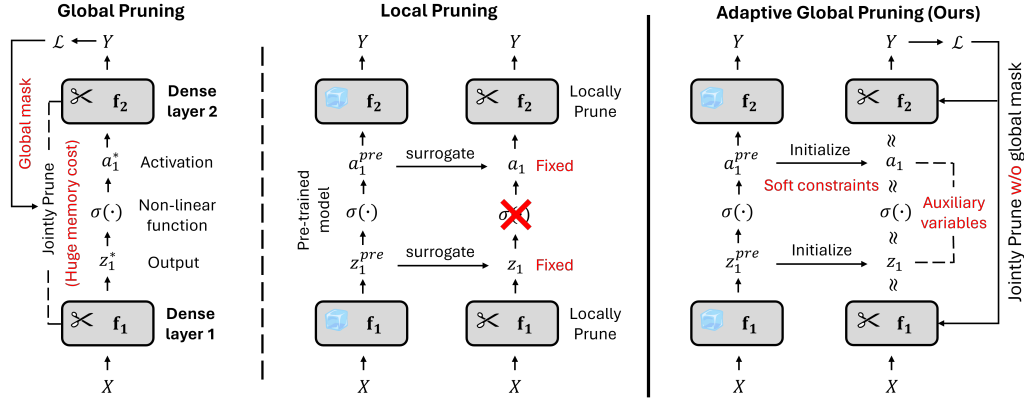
Global Pruning

$\mathcal{L}$ $Y$

Global mask

Jointly Prune

(Huge memory cost)

$\mathbf{f_2}$ Dense layer 2

$a_1^*$ Activation

$\sigma(\cdot)$ Non-linear function

$z_1^*$ Output

$\mathbf{f_1}$ Dense layer 1

$X$

Local Pruning

$Y$ $Y$

$\mathbf{f_2}$ $\mathbf{f_2}$ Locally Prune

$a_1^{pre}$ surrogate $a_1$ Fixed

Pre-trained model

$\sigma(\cdot)$ $\sigma(\cdot)$

$z_1^{pre}$ surrogate $z_1$ Fixed

$\mathbf{f_1}$ $\mathbf{f_1}$ Locally Prune

$X$ $X$

Adaptive Global Pruning (Ours)

$Y$ $Y$ $\mathcal{L}$

$\mathbf{f_2}$ $\mathbf{f_2}$

$a_1^{pre}$ Initialize $\approx$ $a_1$

Soft constraints $\approx$

Auxiliary variables

$\sigma(\cdot)$ $\sigma(\cdot)$

$\approx$

$z_1^{pre}$ Initialize $z_1$

$\approx$

$\mathbf{f_1}$ $\mathbf{f_1}$

$X$ $X$

Jointly Prune w/o global mask